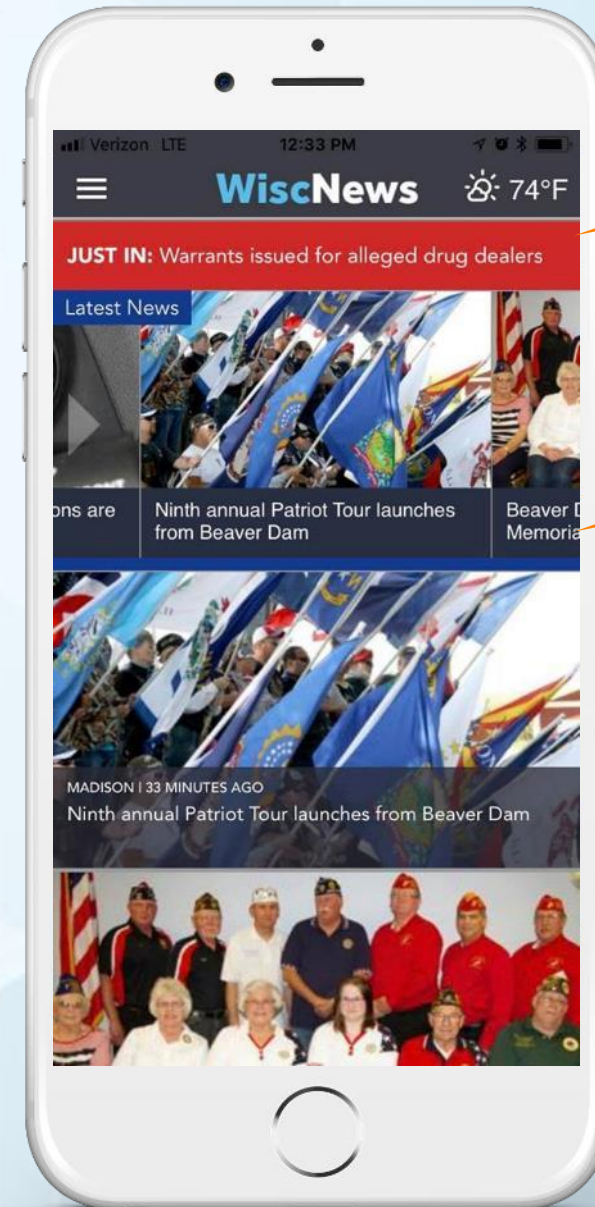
Verizon LTE 12:33 PM

WiscNews 74°F

JUST IN: Warrants issued for alleged drug dealers

Latest News

ons are

Ninth annual Patriot Tour launches from Beaver Dam

Beaver D Memoria

MADISON | 33 MINUTES AGO

Ninth annual Patriot Tour launches from Beaver Dam